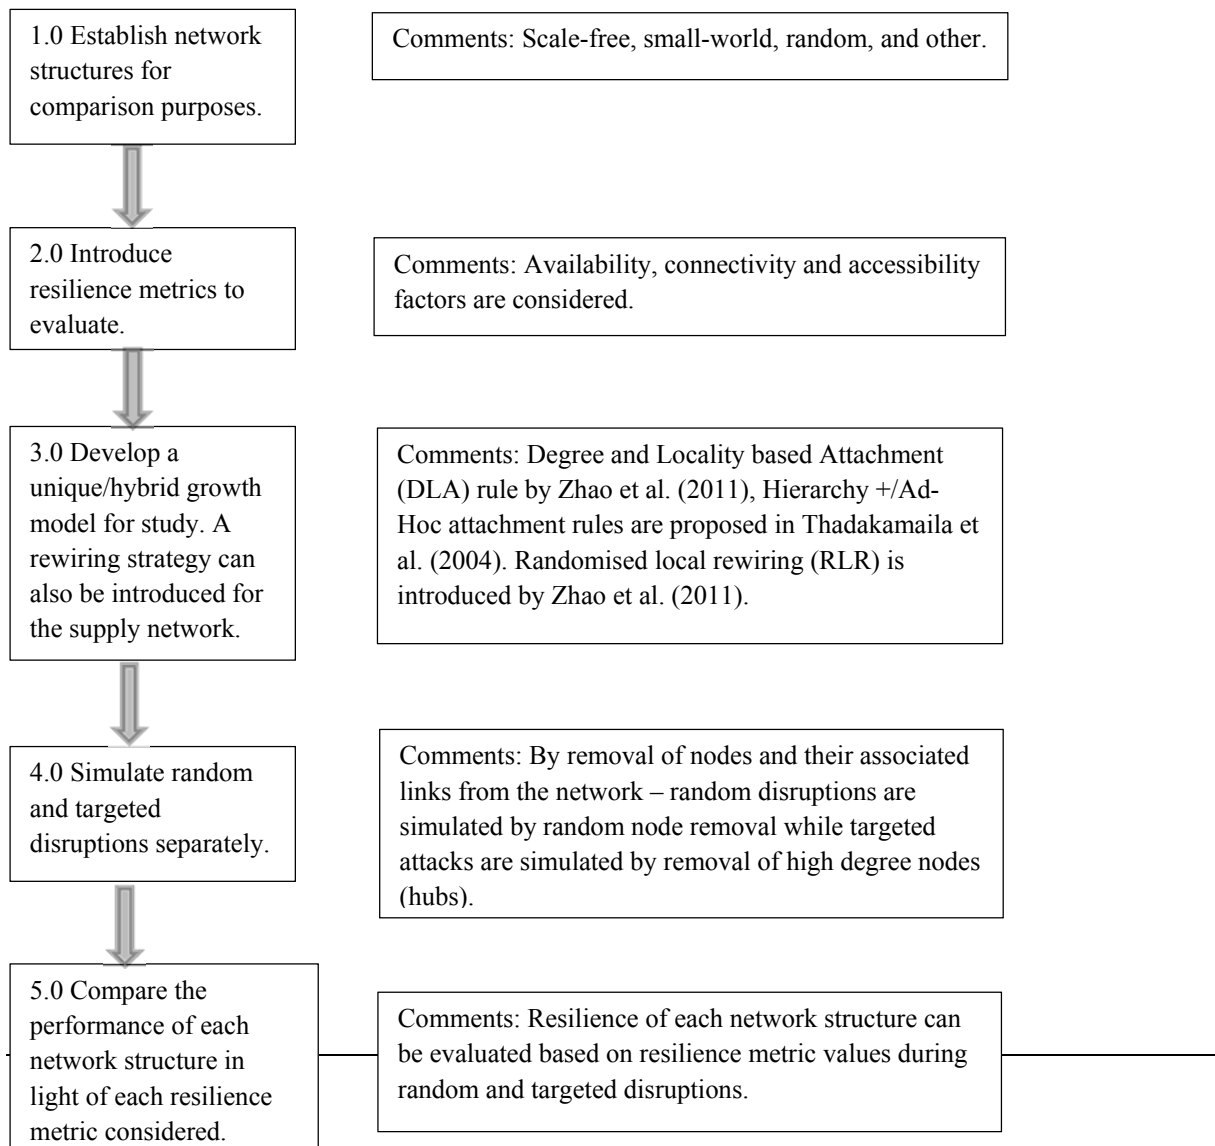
1.0 Establish network structures for comparison purposes.

Comments: Scale-free, small-world, random, and other.

2.0 Introduce resilience metrics to evaluate.

Comments: Availability, connectivity and accessibility factors are considered.

3.0 Develop a unique/hybrid growth model for study. A rewiring strategy can also be introduced for the supply network.

Comments: Degree and Locality based Attachment (DLA) rule by Zhao et al. (2011), Hierarchy +/Ad-Hoc attachment rules are proposed in Thadakamaila et al. (2004). Randomised local rewiring (RLR) is introduced by Zhao et al. (2011).

4.0 Simulate random and targeted disruptions separately.

Comments: By removal of nodes and their associated links from the network – random disruptions are simulated by random node removal while targeted attacks are simulated by removal of high degree nodes (hubs).

5.0 Compare the performance of each network structure in light of each resilience metric considered.

Comments: Resilience of each network structure can be evaluated based on resilience metric values during random and targeted disruptions.